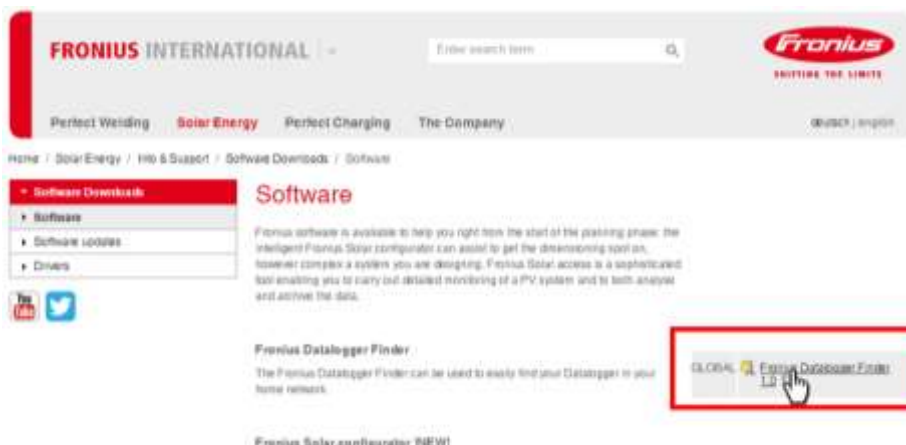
FRONIUS INTERNATIONAL

Enter search term

Fronius
SHIFTING THE LIMITS

Perfect Welding Solar Energy Perfect Charging The Company

deutsch | english

Home / Solar Energy / Info & Support / Software Downloads / Software

▾ Software Downloads
▸ Software
▸ Software updates
▸ Drivers

Software

Fronius software is available to help you right from the start of the planning phase: the intelligent Fronius Solar configurator can assist to get the dimensioning spot on, however complex a system you are designing. Fronius Solar access is a sophisticated tool enabling you to carry out detailed monitoring of a PV system and to both analyse and archive the data.

Fronius Datalogger Finder

The Fronius Datalogger Finder can be used to easily find your Datalogger in your home network.

GLOBAL Fronius Datalogger Finder 1.0

Fronius Solar configurator NEW!